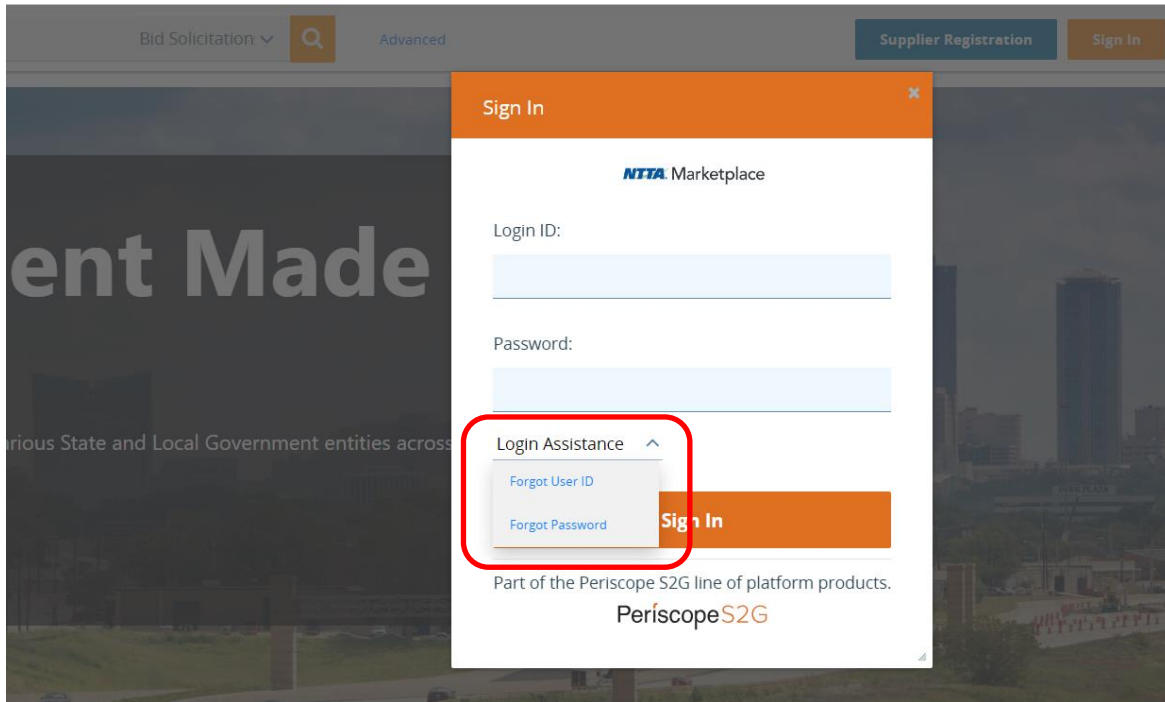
Bid Solicitation

Advanced

Supplier Registration

Sign In

ent Made

arious State and Local Government entities across

Sign In

×

NTTA Marketplace

Login ID:

Password:

Login Assistance

Forgot User ID

Forgot Password

Sign In

Part of the Periscope S2G line of platform products.

PeriscopeS2G